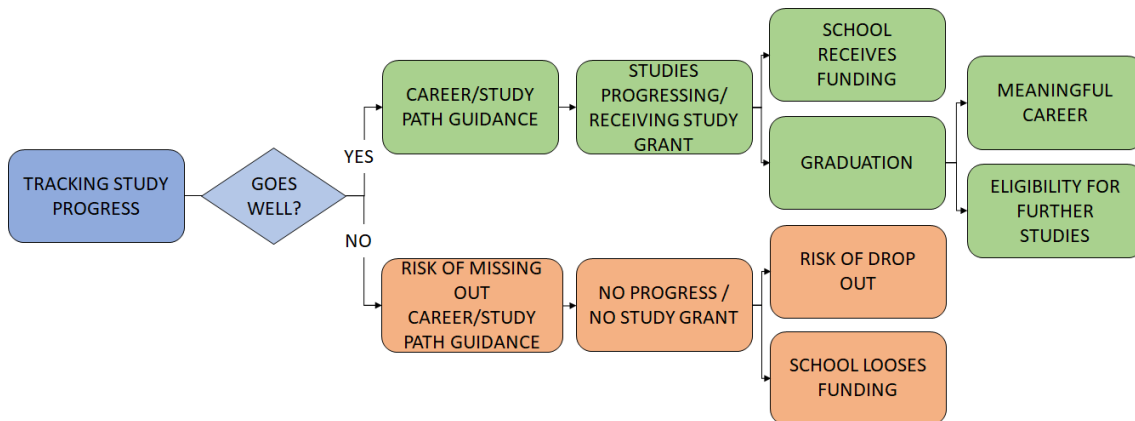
TRACKING STUDY PROGRESS

GOES WELL?

YES

NO

CAREER/STUDY PATH GUIDANCE

STUDIES PROGRESSING/ RECEIVING STUDY GRANT

SCHOOL RECEIVES FUNDING

GRADUATION

MEANINGFUL CAREER

ELIGIBILITY FOR FURTHER STUDIES

RISK OF MISSING OUT CAREER/STUDY PATH GUIDANCE

NO PROGRESS / NO STUDY GRANT

RISK OF DROP OUT

SCHOOL LOOSES FUNDING